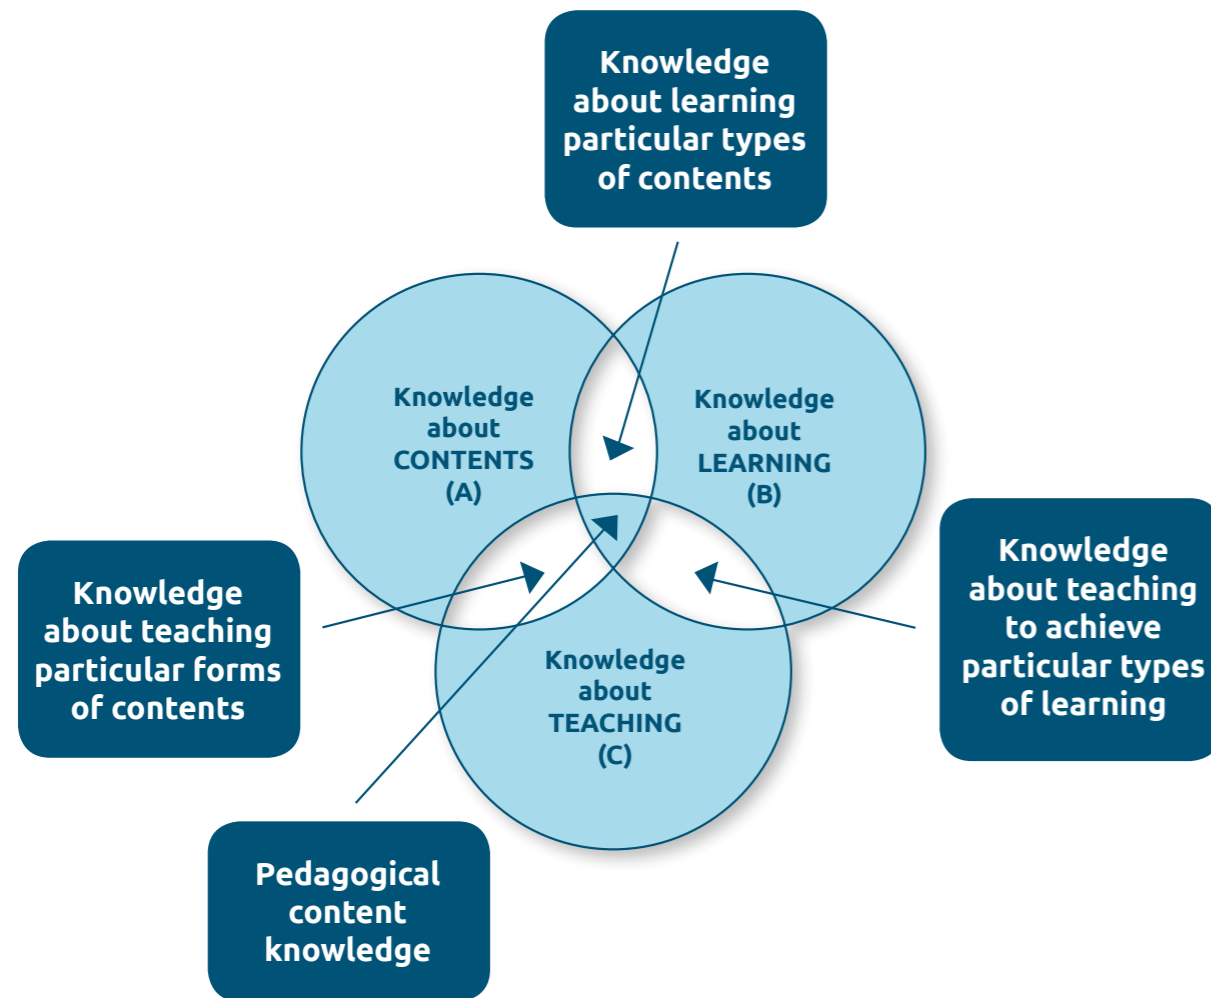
Knowledge about learning particular types of contents

Knowledge about CONTENTS (A)

Knowledge about LEARNING (B)

Knowledge about teaching particular forms of contents

Knowledge about teaching to achieve particular types of learning

Knowledge about TEACHING (C)

Pedagogical content knowledge